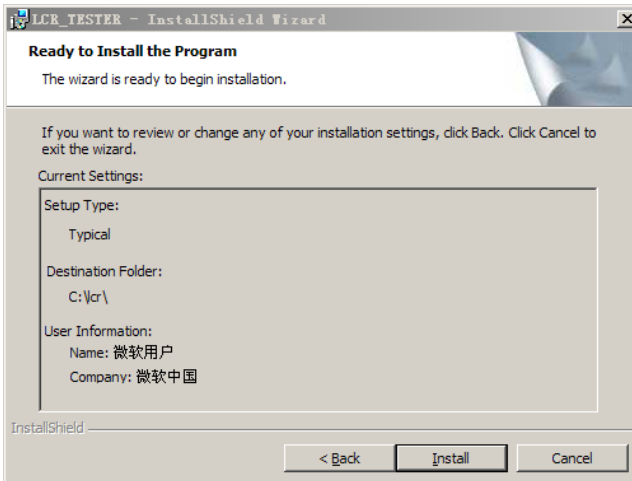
LCR_TESTER - InstallShield Wizard

Ready to Install the Program

The wizard is ready to begin installation.

If you want to review or change any of your installation settings, click Back. Click Cancel to exit the wizard.

Current Settings:

Setup Type:

Typical

Destination Folder:

C:\lcr\

User Information:

Name: 微软用户

Company: 微软中国

InstallShield

< Back

Install

Cancel